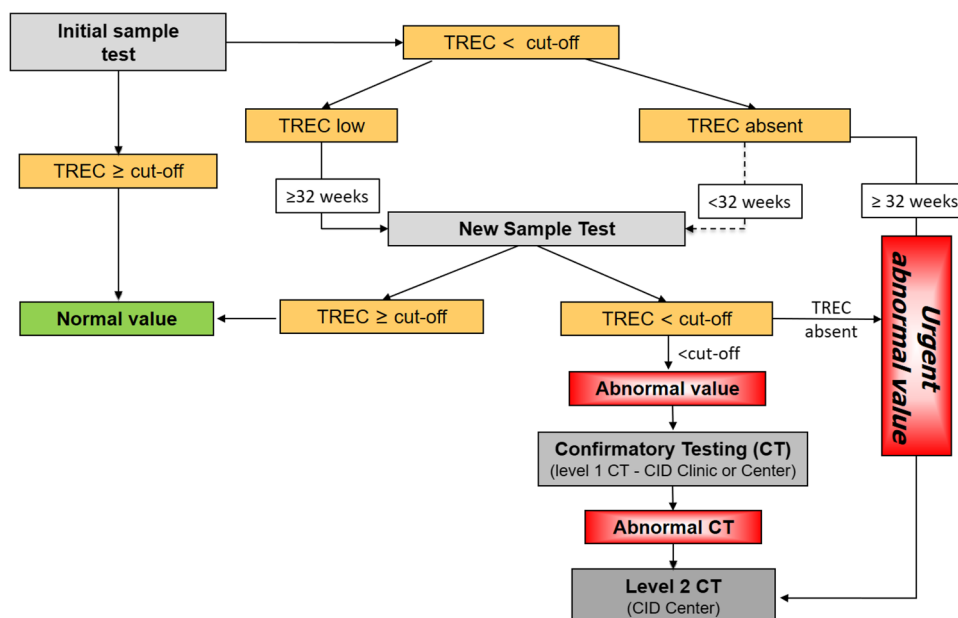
Initial sample test

TREC < cut-off

TREC low

TREC absent

TREC ≥ cut-off

≥32 weeks

<32 weeks

≥ 32 weeks

New Sample Test

Normal value

TREC ≥ cut-off

TREC < cut-off

TREC absent

Urgent abnormal value

<cut-off

Abnormal value

Confirmatory Testing (CT)
(level 1 CT - CID Clinic or Center)

Abnormal CT

Level 2 CT
(CID Center)